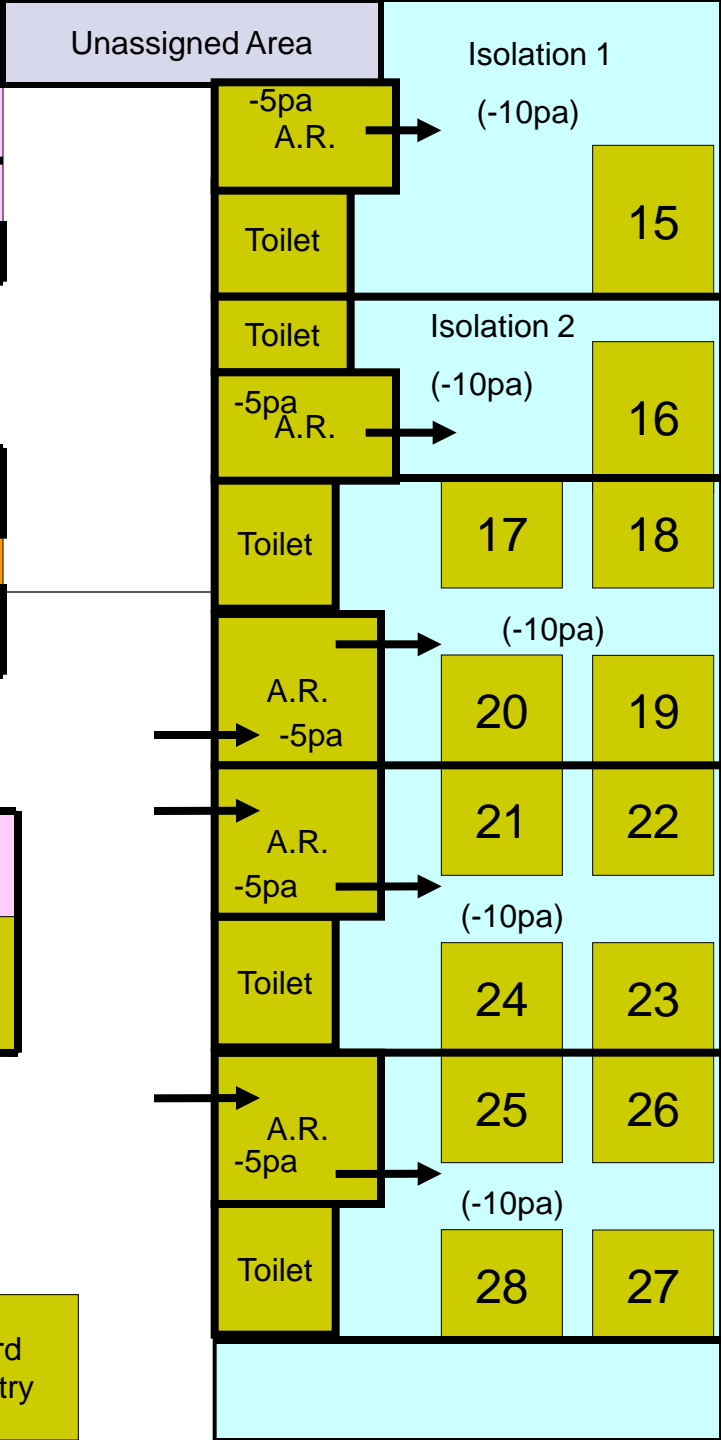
Unassigned Area

Isolation 1

-5pa
A.R.

(-10pa)

Toilet

15

Toilet

Isolation 2

-5pa
A.R.

(-10pa)

16

Toilet

17

18

(-10pa)

A.R.
-5pa

20

19

A.R.
-5pa

21

22

(-10pa)

Toilet

24

23

A.R.
-5pa

25

26

(-10pa)

Toilet

28

27

rd
try